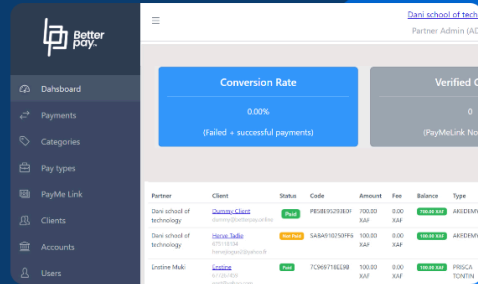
Better pay.

Dahsboard
Payments
Categories
Pay types
PayMe Link
Clients
Accounts
Users

Dani school of tech
Partner Admin (AD

Conversion Rate
0.00%
(Failed + successful payments)

Verified
0
(PayMeLink N

| Partner | Client | Status | Code | Amount | Fee | Balance | Type |
|---|---|---|---|---|---|---|---|
| Dani school of technology | Dummy-Client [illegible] | Paid | PESBE9293B0F | 700.00 XAF | 0.00 XAF | 700.00 XAF | AKEDEM |
| Dani school of technology | Hervé Tadjo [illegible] | Not Paid | SA8A91025OPF6 | 700.00 XAF | 0.00 XAF | 700.00 XAF | AKEDEM |
| Erstine Muki | Erstine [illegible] | Paid | 7C9697T8E598 | 100.00 XAF | 0.00 XAF | 100.00 XAF | PRISCA TONTIN |